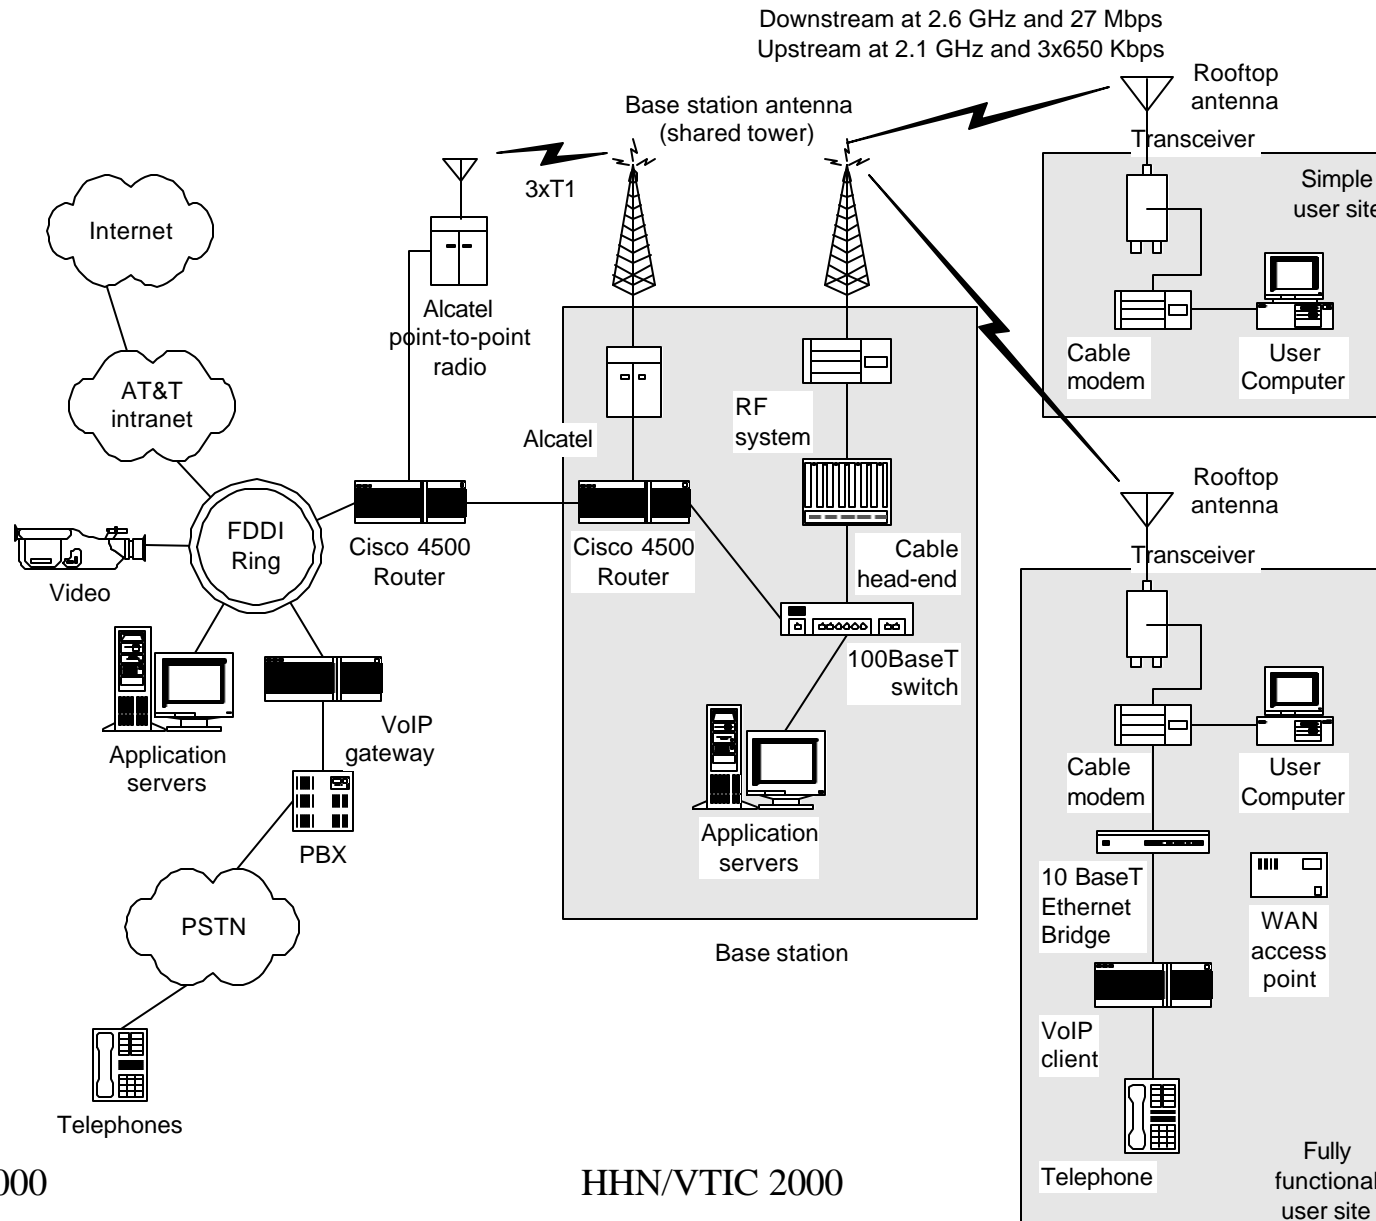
Downstream at 2.6 GHz and 27 Mbps
Upstream at 2.1 GHz and 3x650 Kbps

Rooftop antenna

Base station antenna (shared tower)

Transceiver

3xT1

Simple user site

Internet

Alcatel point-to-point radio

Cable modem

User Computer

AT&T intranet

RF system

Alcatel

Rooftop antenna

FDDI Ring

Cisco 4500 Router

Cisco 4500 Router

Cable head-end

Transceiver

Video

100BaseT switch

VoIP gateway

Application servers

Cable modem

User Computer

PBX

Application servers

10 BaseT Ethernet Bridge

WAN access point

PSTN

Base station

VoIP client

Telephones

Telephone

Fully functional user site

000

HHN/VTIC 2000